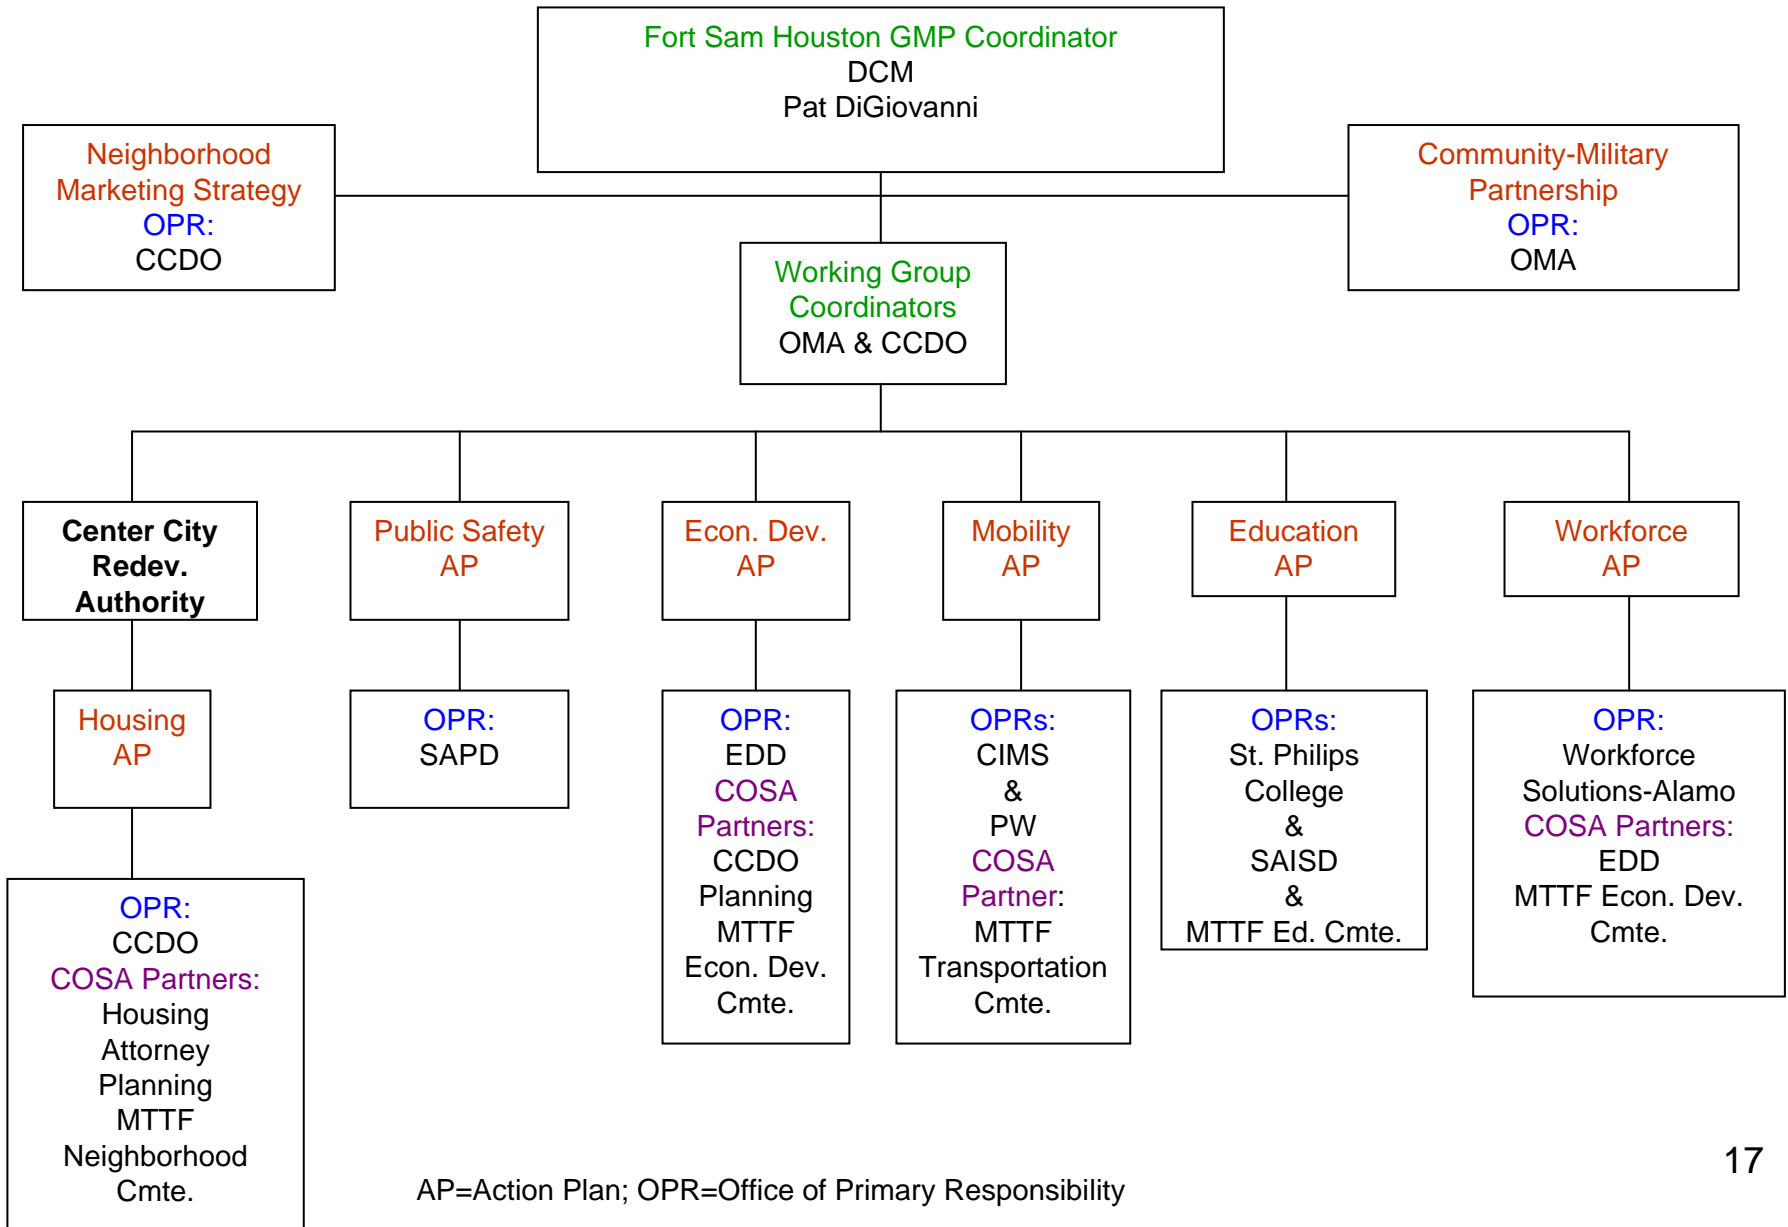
Fort Sam Houston GMP Coordinator
DCM
Pat DiGiovanni

Neighborhood Marketing Strategy
OPR:
CCDO

Community-Military Partnership
OPR:
OMA

Working Group Coordinators
OMA & CCDO

Center City Redev. Authority

Housing AP

OPR:
CCDO
COSA Partners:
Housing
Attorney
Planning
MTTF
Neighborhood Cmte.

Public Safety AP

OPR:
SAPD

Econ. Dev. AP

OPR:
EDD
COSA Partners:
CCDO
Planning
MTTF
Econ. Dev. Cmte.

Mobility AP

OPRs:
CIMS
&
PW
COSA Partner:
MTTF
Transportation Cmte.

Education AP

OPRs:
St. Philips College
&
SAISD
&
MTTF Ed. Cmte.

Workforce AP

OPR:
Workforce Solutions-Alamo
COSA Partners:
EDD
MTTF Econ. Dev. Cmte.

AP=Action Plan; OPR=Office of Primary Responsibility

17